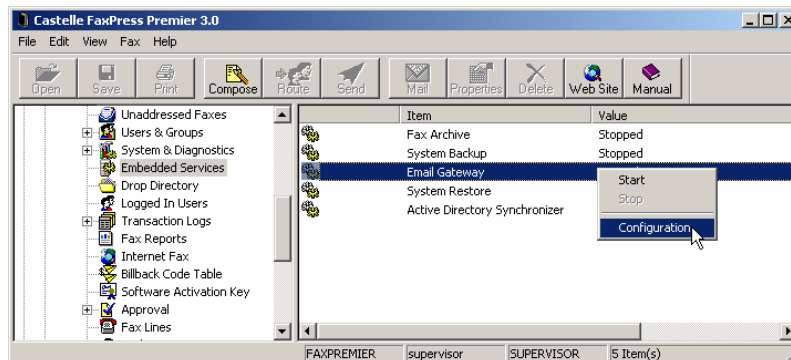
Castelle FaxPress Premier 3.0

File Edit View Fax Help

Open Save Print Compose Route Send Mail Properties Delete Web Site Manual

Unaddressed Faxes
Users & Groups
System & Diagnostics
Embedded Services
Drop Directory
Logged In Users
Transaction Logs
Fax Reports
Internet Fax
Billback Code Table
Software Activation Key
Approval
Fax Lines

| Item | Value |
|---|---|
| Fax Archive | Stopped |
| System Backup | Stopped |
| Email Gateway | |
| System Restore | |
| Active Directory Synchronizer | |

Start
Stop
Configuration

FAXPREMIER supervisor SUPERVISOR 5 Item(s)